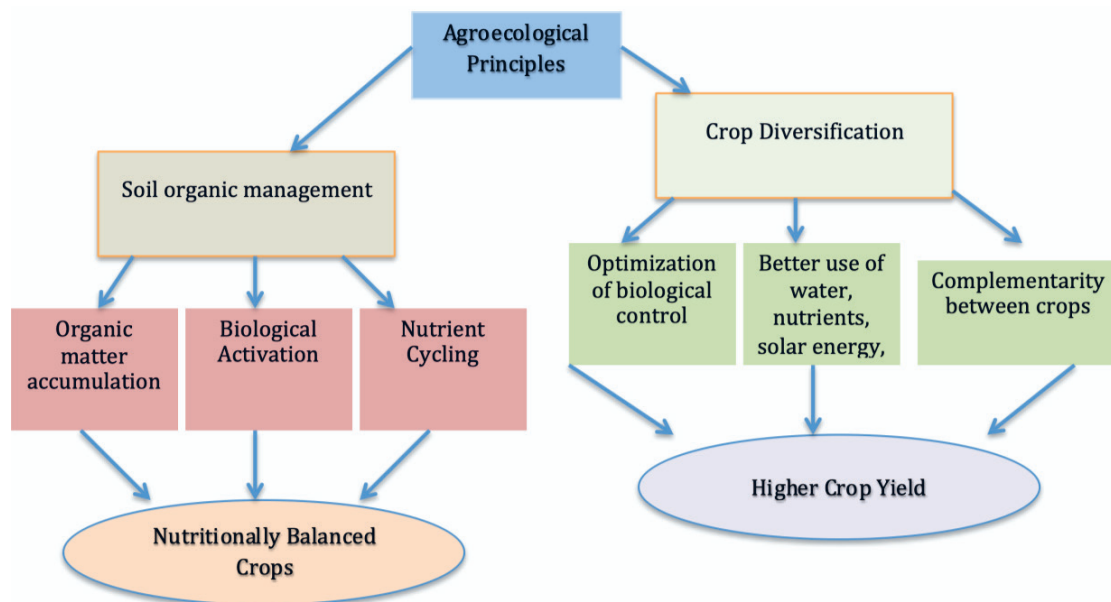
Agroecological Principles

Soil organic management

Crop Diversification

Organic matter accumulation

Biological Activation

Nutrient Cycling

Optimization of biological control

Better use of water, nutrients, solar energy,

Complementarity between crops

Nutritionally Balanced Crops

Higher Crop Yield